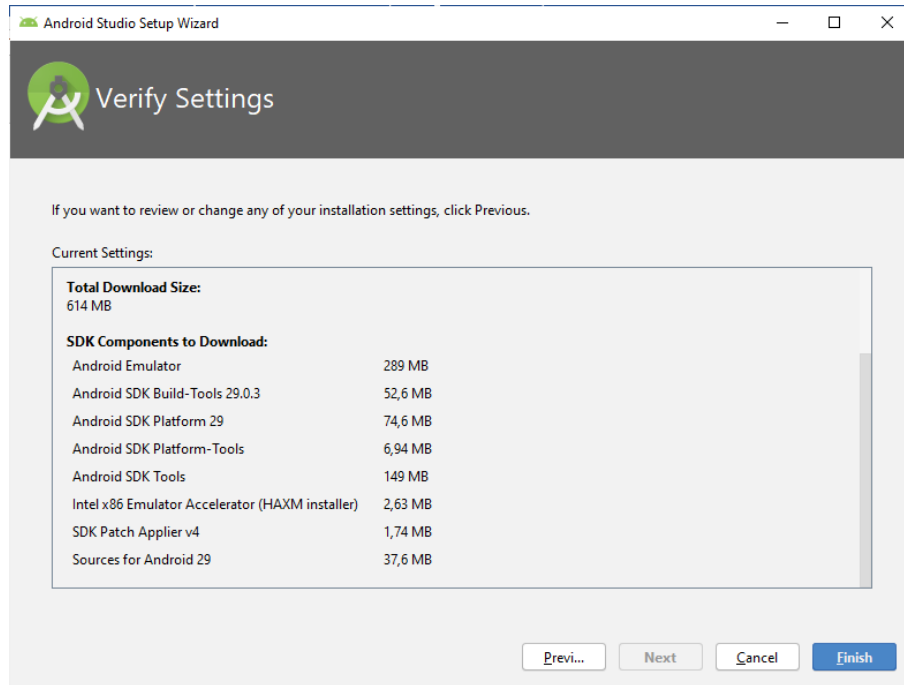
Android Studio Setup Wizard

Verify Settings

If you want to review or change any of your installation settings, click Previous.

Current Settings:

**Total Download Size:**
614 MB

**SDK Components to Download:**

| | |
|---|---|
| Android Emulator | 289 MB |
| Android SDK Build-Tools 29.0.3 | 52,6 MB |
| Android SDK Platform 29 | 74,6 MB |
| Android SDK Platform-Tools | 6,94 MB |
| Android SDK Tools | 149 MB |
| Intel x86 Emulator Accelerator (HAXM installer) | 2,63 MB |
| SDK Patch Applier v4 | 1,74 MB |
| Sources for Android 29 | 37,6 MB |

Previ... Next Cancel Finish